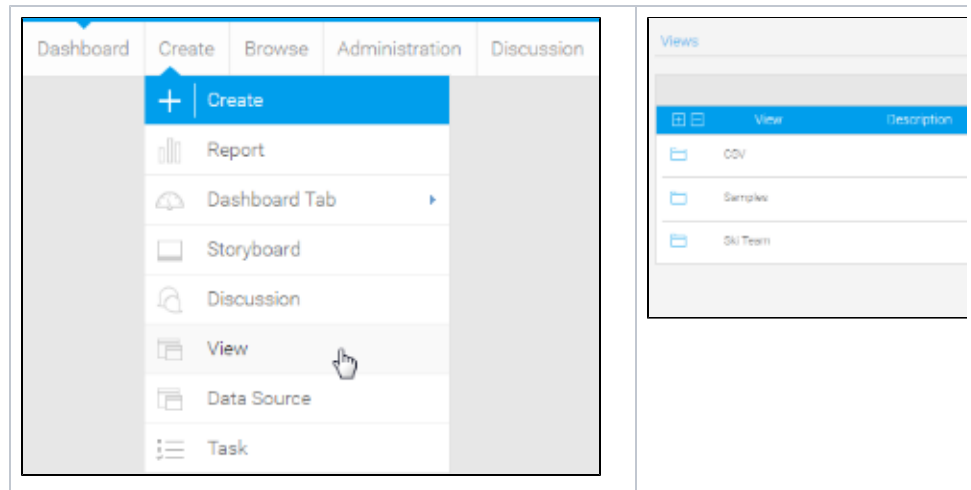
Dashboard Create Browse Administration Discussion

Create

Report

Dashboard Tab

Storyboard

Discussion

View

Data Source

Task

Views

| View | Description |
|---|---|
| CSV | |
| Samples | |
| Ski Team | |